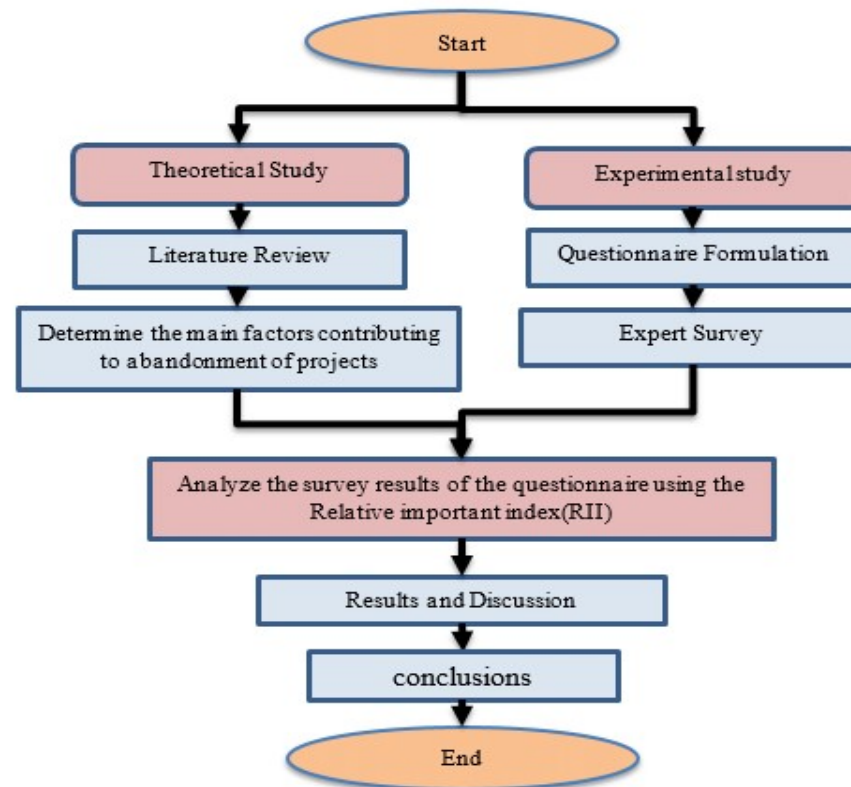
Start

Theoretical Study

Literature Review

Determine the main factors contributing to abandonment of projects

Experimental study

Questionnaire Formulation

Expert Survey

Analyze the survey results of the questionnaire using the Relative important index(RII)

Results and Discussion

conclusions

End